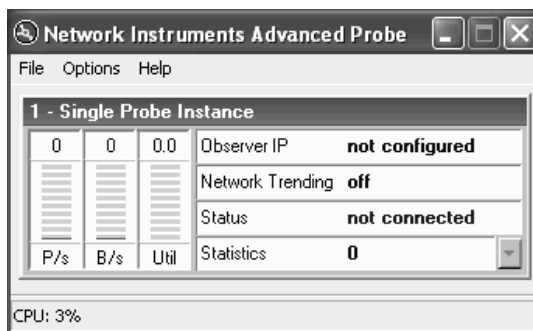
Network Instruments Advanced Probe

File Options Help

1 - Single Probe Instance

| 0 | 0 | 0.0 |
|---|---|---|
| P/s | B/s | Util |

| Observer IP | not configured |
|---|---|
| Network Trending | off |
| Status | not connected |
| Statistics | 0 |

CPU: 3%